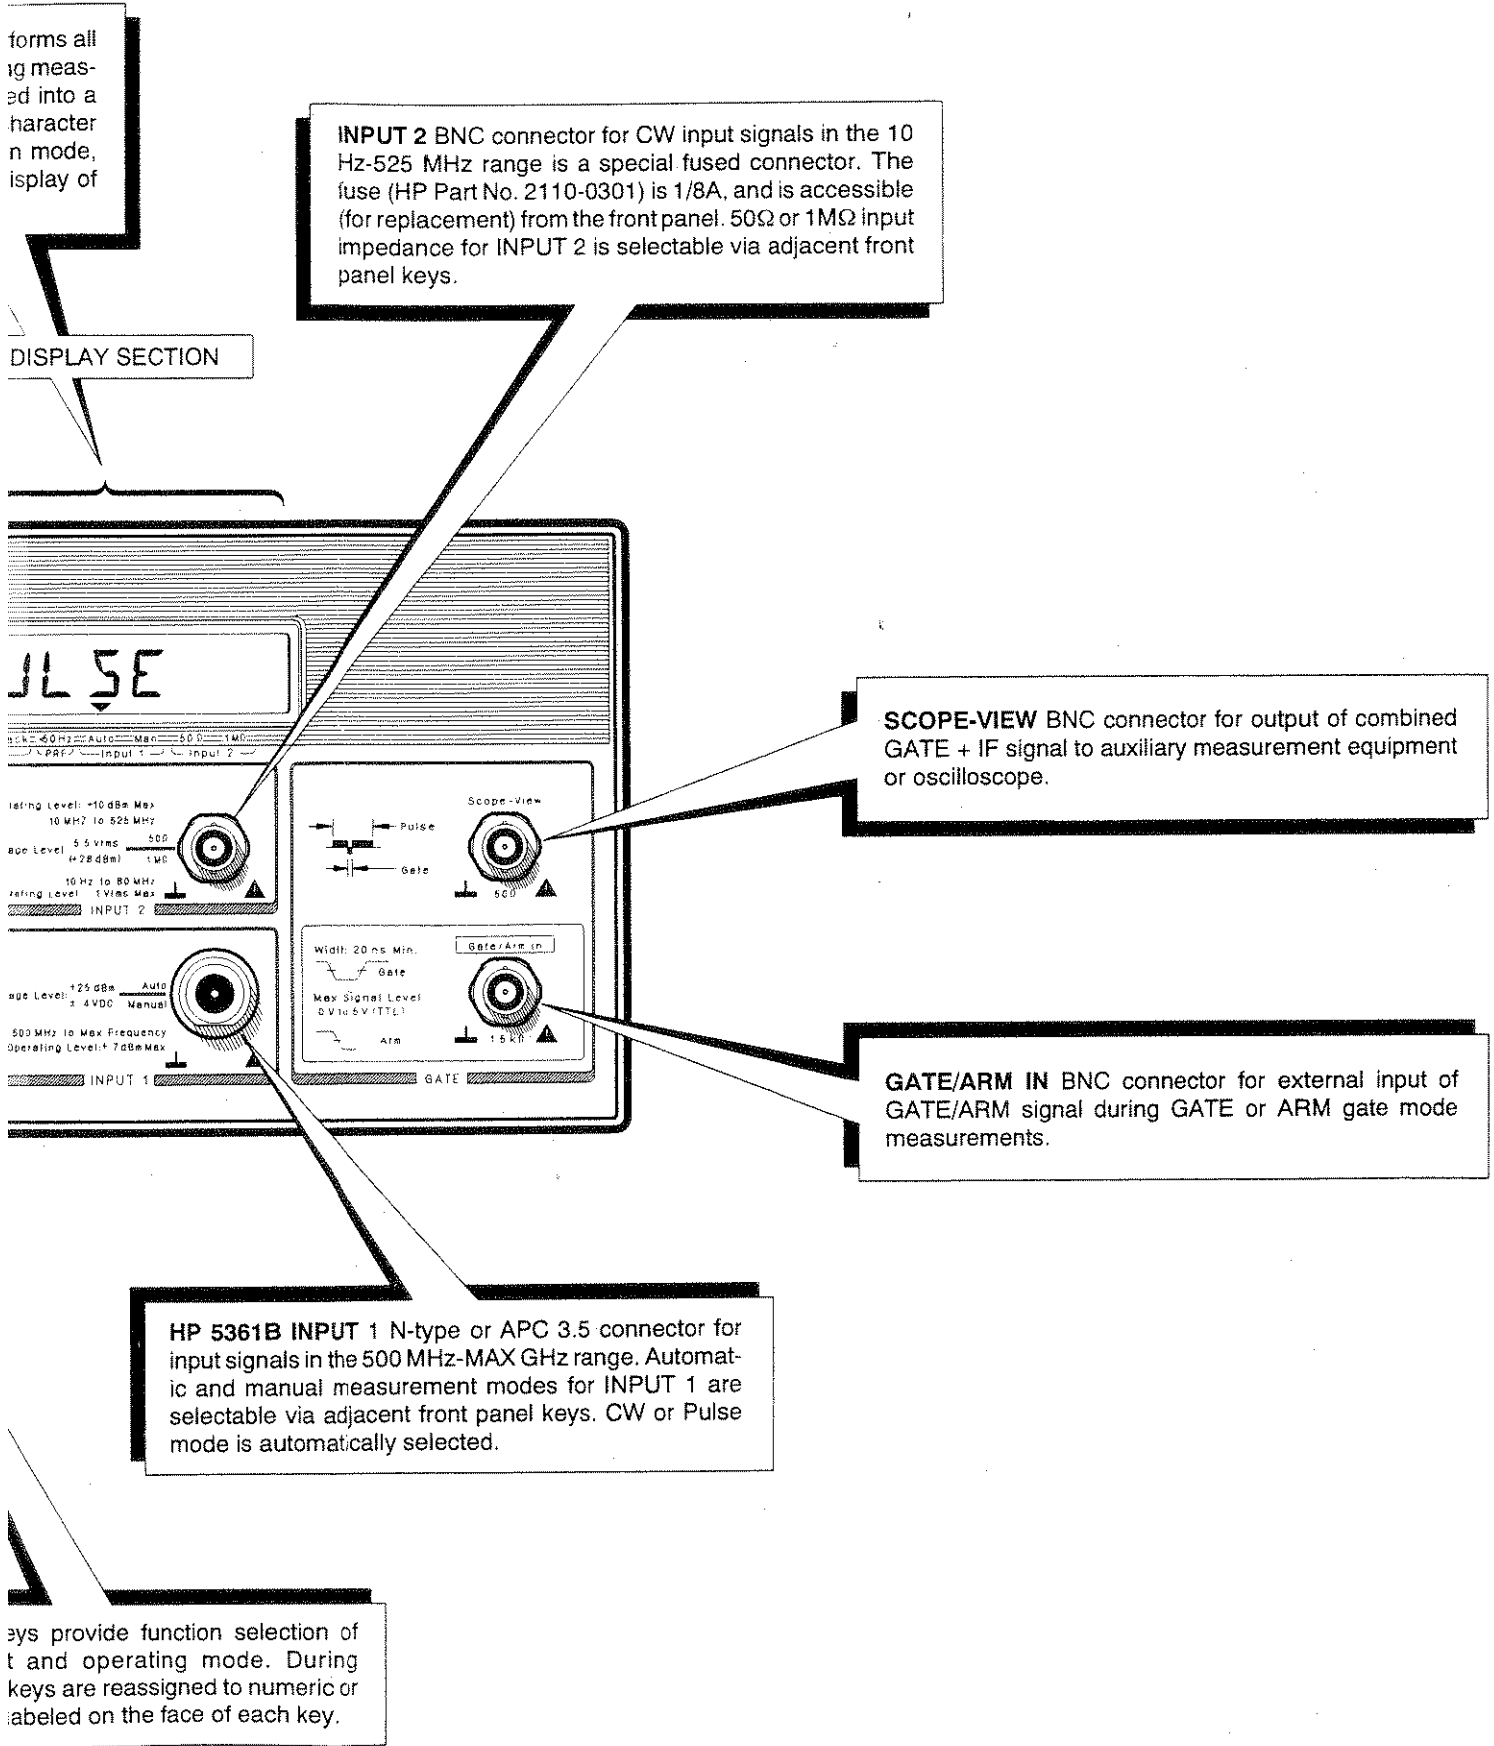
forms all
ıg meas-
ed into a
haracter
n mode,
isplay of

INPUT 2 BNC connector for CW input signals in the 10 Hz-525 MHz range is a special fused connector. The fuse (HP Part No. 2110-0301) is 1/8A, and is accessible (for replacement) from the front panel. 50Ω or 1MΩ input impedance for INPUT 2 is selectable via adjacent front panel keys.

DISPLAY SECTION

JLSE

ck 50Hz Auto Man 50Ω 1MΩ
PRF Input 1 Input 2

ating Level: +10 dBm Max
10 MHz to 525 MHz
age Level 5.5 Vrms 50Ω
(+28 dBm) 1MΩ
10 Hz to 80 MHz
ating Level 1 Vrms Max
INPUT 2

Pulse
Gate
Scope-View
50Ω

SCOPE-VIEW BNC connector for output of combined GATE + IF signal to auxiliary measurement equipment or oscilloscope.

age Level +25 dBm Auto
± 4VDC Manual
500 MHz to Max Frequency
Operating Level:+ 7dBm Max
INPUT 1

Width: 20 ns Min.
Gate
Max Signal Level
0 V to 5 V (TTL)
Arm
Gate/Arm In
1.5 kΩ
GATE

GATE/ARM IN BNC connector for external input of GATE/ARM signal during GATE or ARM gate mode measurements.

HP 5361B INPUT 1 N-type or APC 3.5 connector for input signals in the 500 MHz-MAX GHz range. Automatic and manual measurement modes for INPUT 1 are selectable via adjacent front panel keys. CW or Pulse mode is automatically selected.

eys provide function selection of
t and operating mode. During
keys are reassigned to numeric or
abeled on the face of each key.